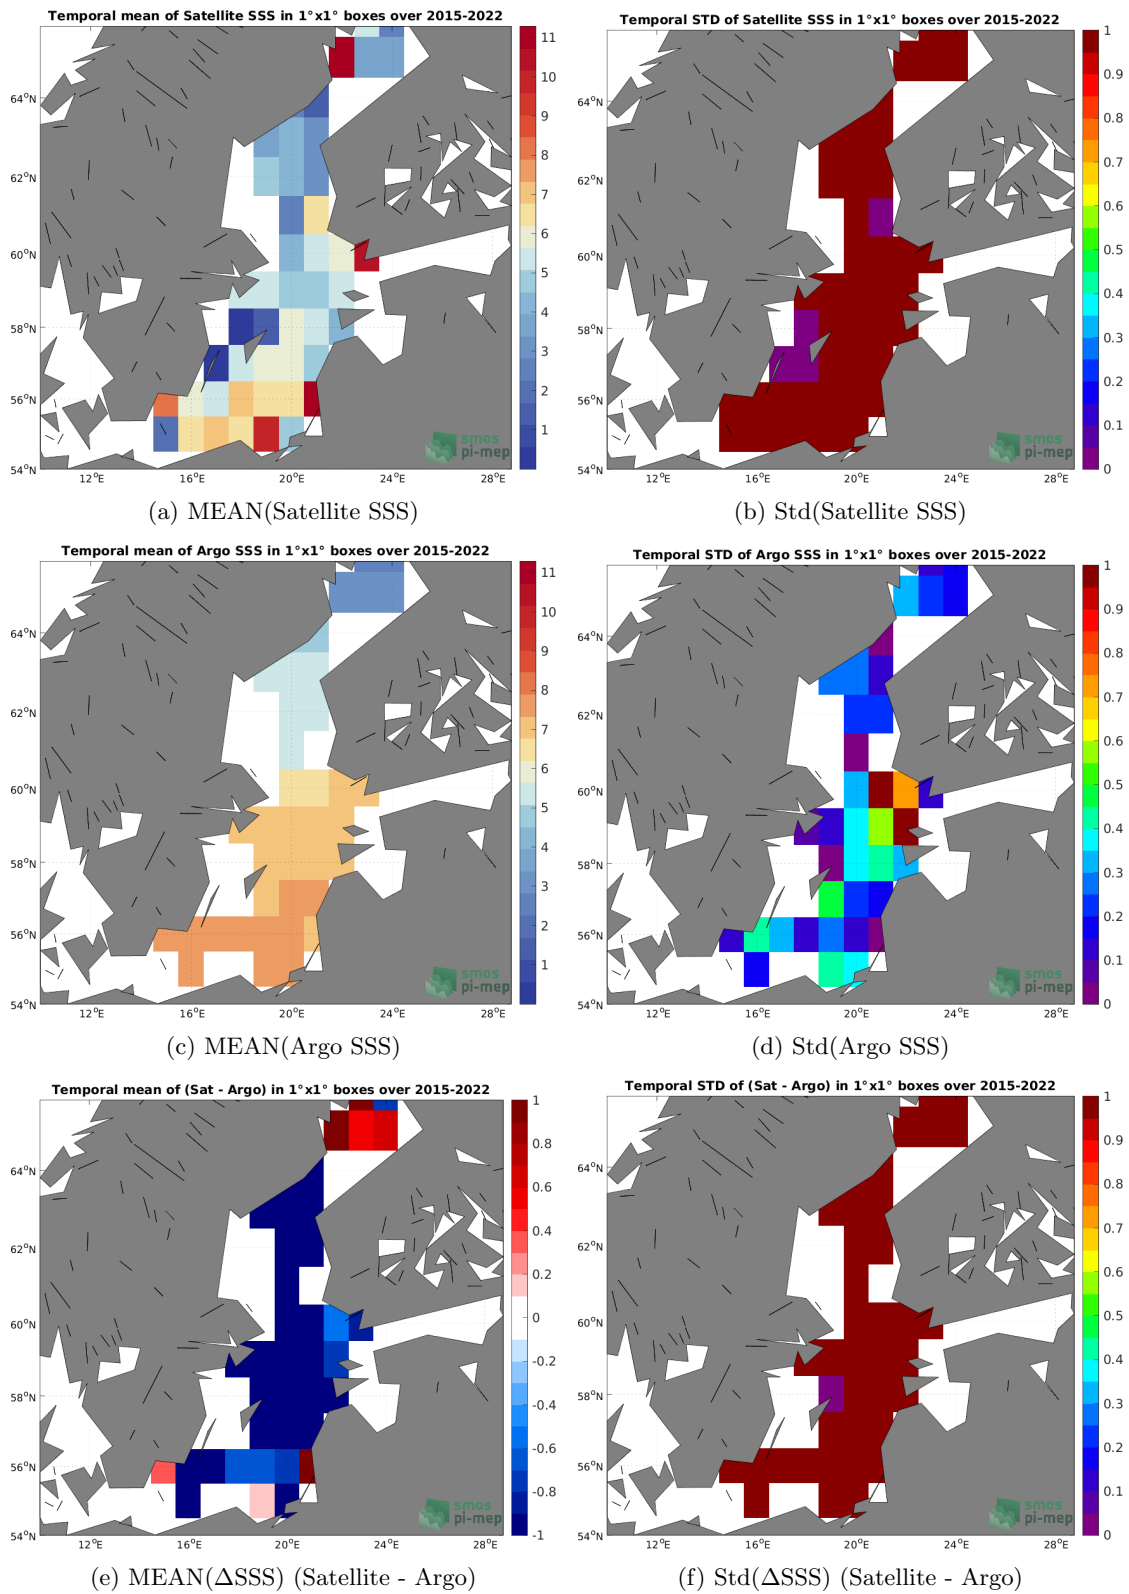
Temporal mean of Satellite SSS in 1°x1° boxes over 2015-2022

64°N
62°N
60°N
58°N
56°N
54°N
12°E
16°E
20°E
24°E
28°E

11
10
9
8
7
6
5
4
3
2
1

smos
pi-mep

(a) MEAN(Satellite SSS)

Temporal STD of Satellite SSS in 1°x1° boxes over 2015-2022

64°N
62°N
60°N
58°N
56°N
54°N
12°E
16°E
20°E
24°E
28°E

1
0.9
0.8
0.7
0.6
0.5
0.4
0.3
0.2
0.1
0

smos
pi-mep

(b) Std(Satellite SSS)

Temporal mean of Argo SSS in 1°x1° boxes over 2015-2022

64°N
62°N
60°N
58°N
56°N
54°N
12°E
16°E
20°E
24°E
28°E

11
10
9
8
7
6
5
4
3
2
1

smos
pi-mep

(c) MEAN(Argo SSS)

Temporal STD of Argo SSS in 1°x1° boxes over 2015-2022

64°N
62°N
60°N
58°N
56°N
54°N
12°E
16°E
20°E
24°E
28°E

1
0.9
0.8
0.7
0.6
0.5
0.4
0.3
0.2
0.1
0

smos
pi-mep

(d) Std(Argo SSS)

Temporal mean of (Sat - Argo) in 1°x1° boxes over 2015-2022

64°N
62°N
60°N
58°N
56°N
54°N
12°E
16°E
20°E
24°E
28°E

1
0.8
0.6
0.4
0.2
0
-0.2
-0.4
-0.6
-0.8
-1

smos
pi-mep

(e) MEAN(ΔSSS) (Satellite - Argo)

Temporal STD of (Sat - Argo) in 1°x1° boxes over 2015-2022

64°N
62°N
60°N
58°N
56°N
54°N
12°E
16°E
20°E
24°E
28°E

1
0.9
0.8
0.7
0.6
0.5
0.4
0.3
0.2
0.1
0

smos
pi-mep

(f) Std(ΔSSS) (Satellite - Argo)